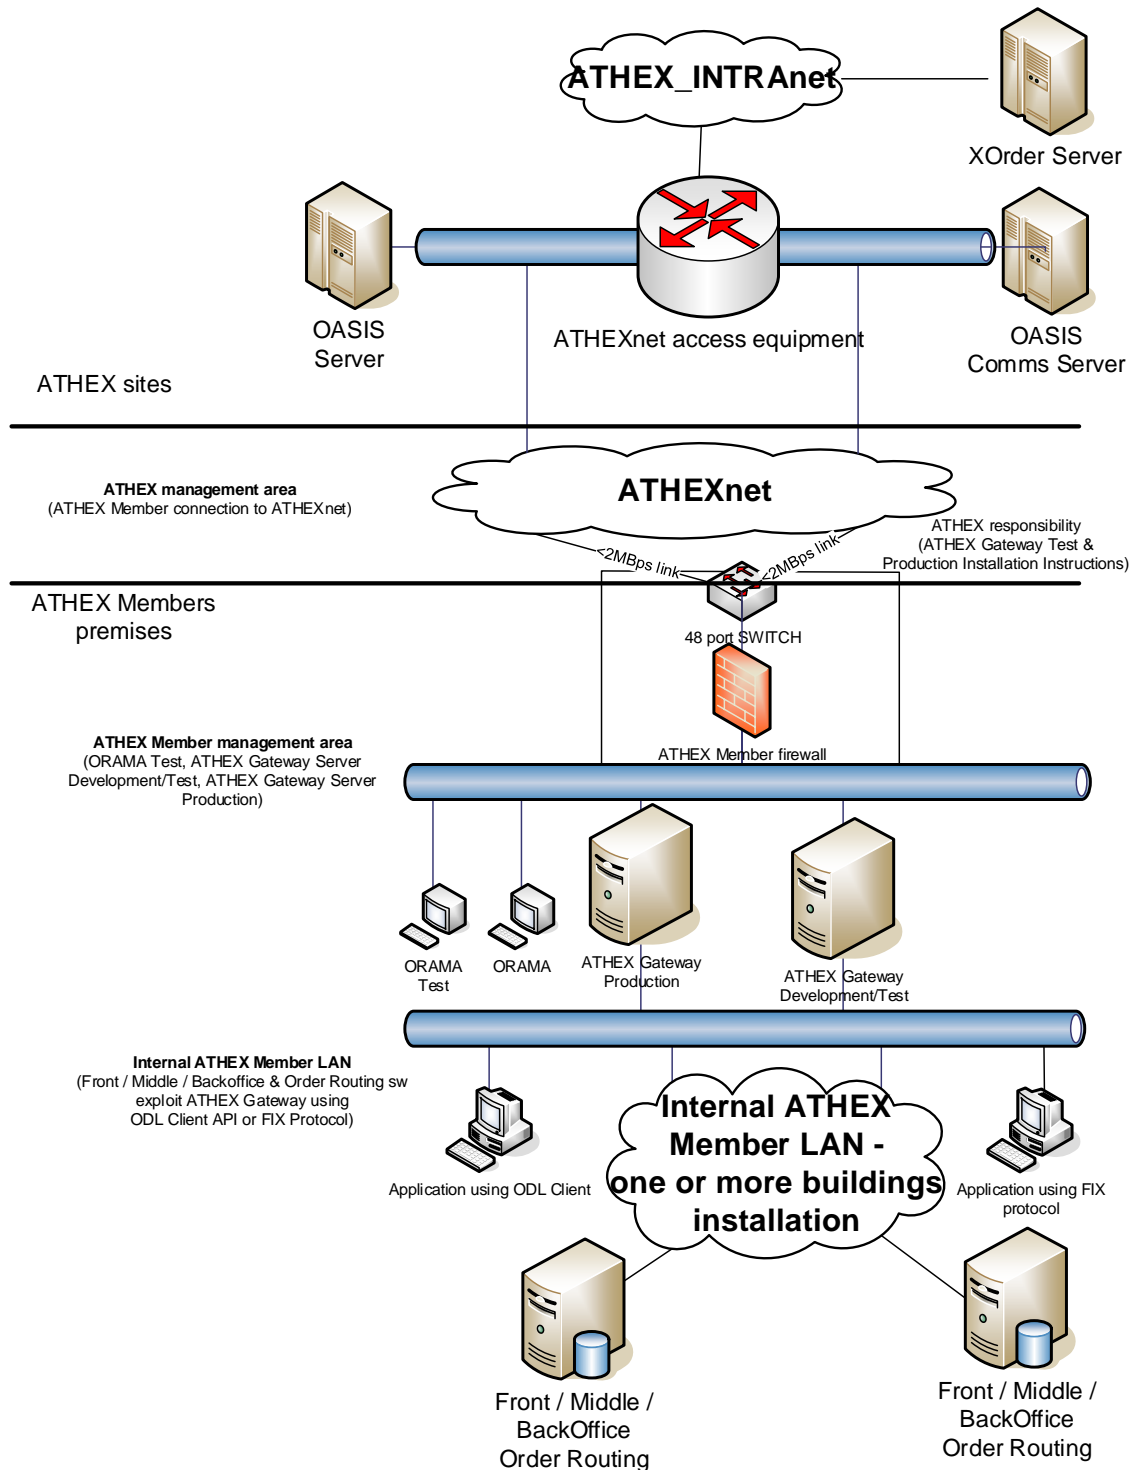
ATHEX_INTRAnet

XOrder Server

OASIS Server

ATHEXnet access equipment

OASIS Comms Server

ATHEX sites

ATHEX management area
(ATHEX Member connection to ATHEXnet)

ATHEXnet

<2MBps link

<2MBps link

ATHEX responsibility
(ATHEX Gateway Test & Production Installation Instructions)

ATHEX Members premises

48 port SWITCH

ATHEX Member firewall

ATHEX Member management area
(ORAMA Test, ATHEX Gateway Server Development/Test, ATHEX Gateway Server Production)

ORAMA Test

ORAMA

ATHEX Gateway Production

ATHEX Gateway Development/Test

Internal ATHEX Member LAN
(Front / Middle / Backoffice & Order Routing sw exploit ATHEX Gateway using ODL Client API or FIX Protocol)

Application using ODL Client

Internal ATHEX Member LAN - one or more buildings installation

Application using FIX protocol

Front / Middle / BackOffice Order Routing

Front / Middle / BackOffice Order Routing